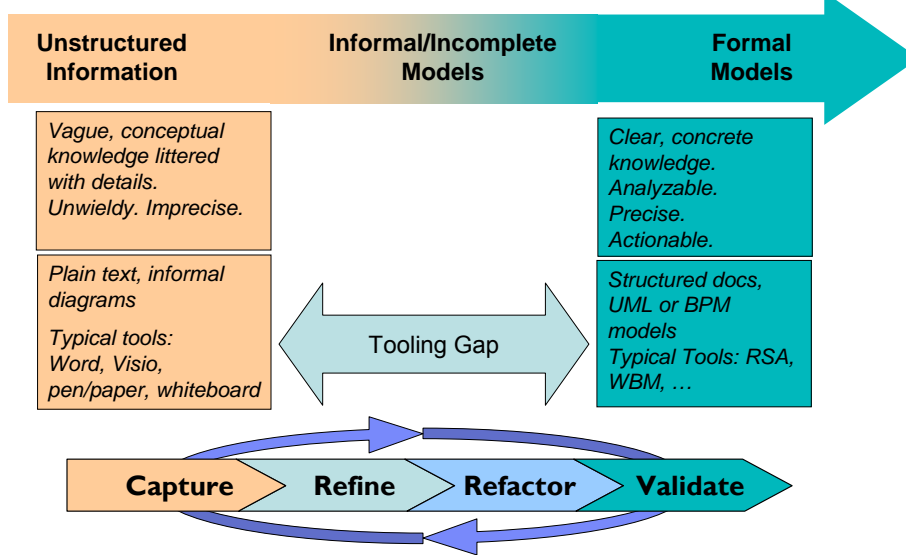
Unstructured Information

Informal/Incomplete Models

Formal Models

Vague, conceptual knowledge littered with details. Unwieldy. Imprecise.

Plain text, informal diagrams

Typical tools: Word, Visio, pen/paper, whiteboard

Clear, concrete knowledge. Analyzable. Precise. Actionable.

Structured docs, UML or BPM models

Typical Tools: RSA, WBM, …

Tooling Gap

Capture

Refine

Refactor

Validate